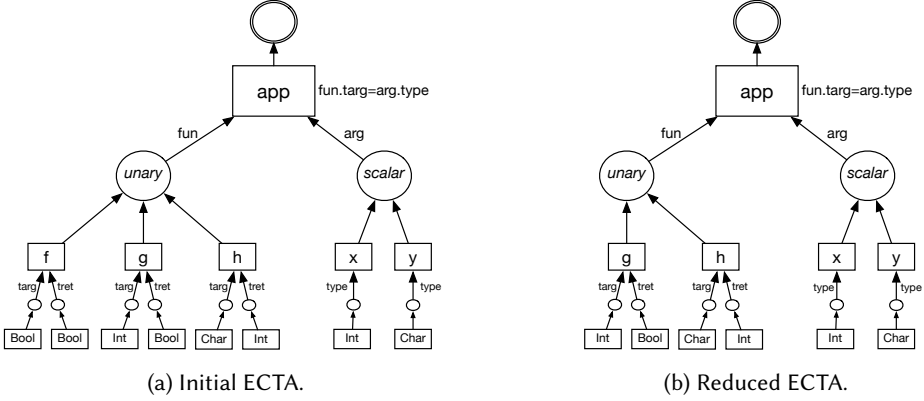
app
fun.targ=arg.type
fun
arg
unary
scalar
f
g
h
x
y
targ
tret
targ
tret
targ
tret
type
type
Bool
Bool
Int
Bool
Char
Int
Int
Char

(a) Initial ECTA.

app
fun.targ=arg.type
fun
arg
unary
scalar
g
h
x
y
targ
tret
targ
tret
type
type
Int
Bool
Char
Int
Int
Char

(b) Reduced ECTA.